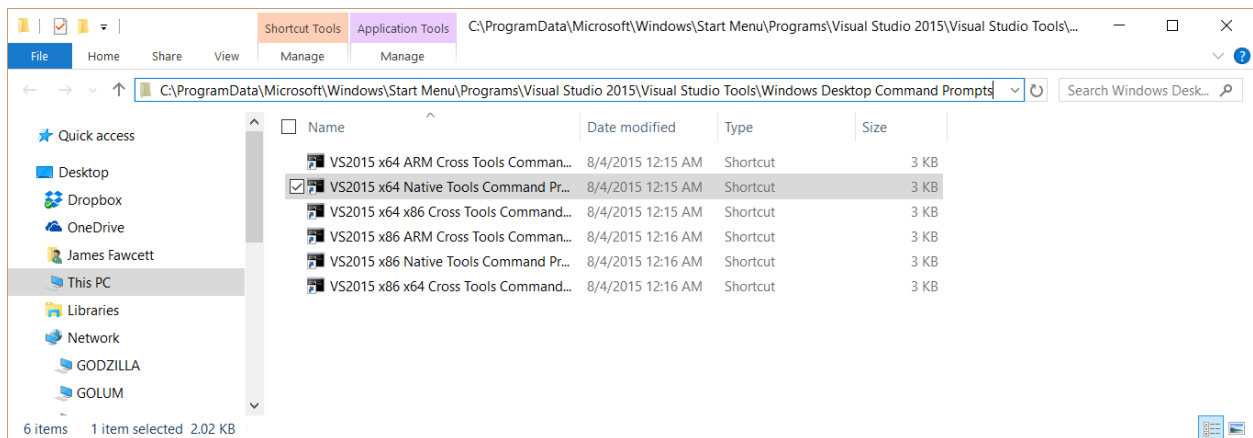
Shortcut Tools | Application Tools | C:\ProgramData\Microsoft\Windows\Start Menu\Programs\Visual Studio 2015\Visual Studio Tools\...

File | Home | Share | View | Manage | Manage

C:\ProgramData\Microsoft\Windows\Start Menu\Programs\Visual Studio 2015\Visual Studio Tools\Windows Desktop Command Prompts

Search Windows Desk...

Quick access
Desktop
Dropbox
OneDrive
James Fawcett
This PC
Libraries
Network
GODZILLA
GOLUM

| Name | Date modified | Type | Size |
|---|---|---|---|
| VS2015 x64 ARM Cross Tools Comman... | 8/4/2015 12:15 AM | Shortcut | 3 KB |
| VS2015 x64 Native Tools Command Pr... | 8/4/2015 12:15 AM | Shortcut | 3 KB |
| VS2015 x64 x86 Cross Tools Command... | 8/4/2015 12:15 AM | Shortcut | 3 KB |
| VS2015 x86 ARM Cross Tools Comman... | 8/4/2015 12:16 AM | Shortcut | 3 KB |
| VS2015 x86 Native Tools Command Pr... | 8/4/2015 12:16 AM | Shortcut | 3 KB |
| VS2015 x86 x64 Cross Tools Command... | 8/4/2015 12:16 AM | Shortcut | 3 KB |

6 items | 1 item selected 2.02 KB